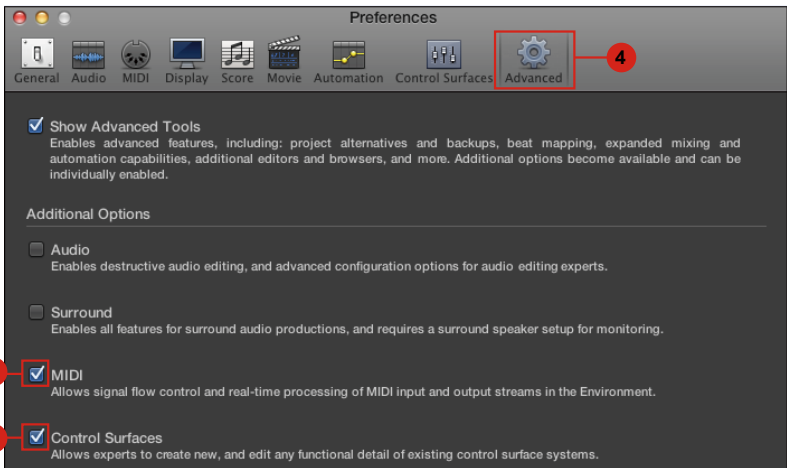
Preferences

General Audio MIDI Display Score Movie Automation Control Surfaces Advanced

4

Show Advanced Tools
Enables advanced features, including: project alternatives and backups, beat mapping, expanded mixing and automation capabilities, additional editors and browsers, and more. Additional options become available and can be individually enabled.

Additional Options

Audio
Enables destructive audio editing, and advanced configuration options for audio editing experts.

Surround
Enables all features for surround audio productions, and requires a surround speaker setup for monitoring.

MIDI
Allows signal flow control and real-time processing of MIDI input and output streams in the Environment.

Control Surfaces
Allows experts to create new, and edit any functional detail of existing control surface systems.